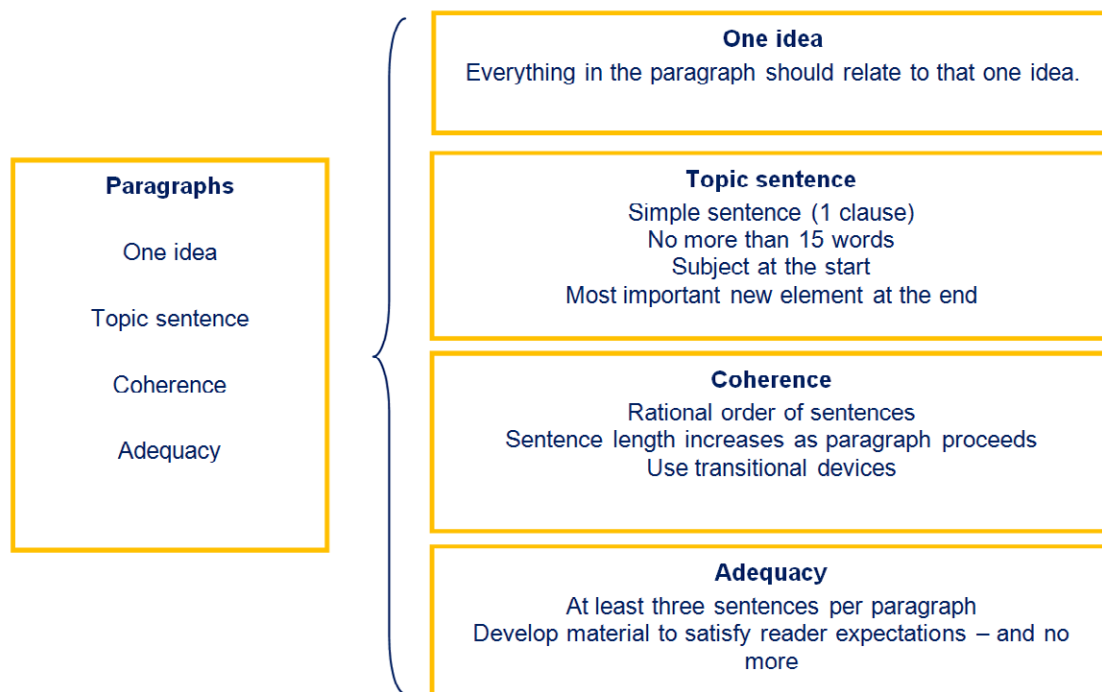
Paragraphs

One idea

Topic sentence

Coherence

Adequacy

One idea
Everything in the paragraph should relate to that one idea.

Topic sentence
Simple sentence (1 clause)
No more than 15 words
Subject at the start
Most important new element at the end

Coherence
Rational order of sentences
Sentence length increases as paragraph proceeds
Use transitional devices

Adequacy
At least three sentences per paragraph
Develop material to satisfy reader expectations – and no more